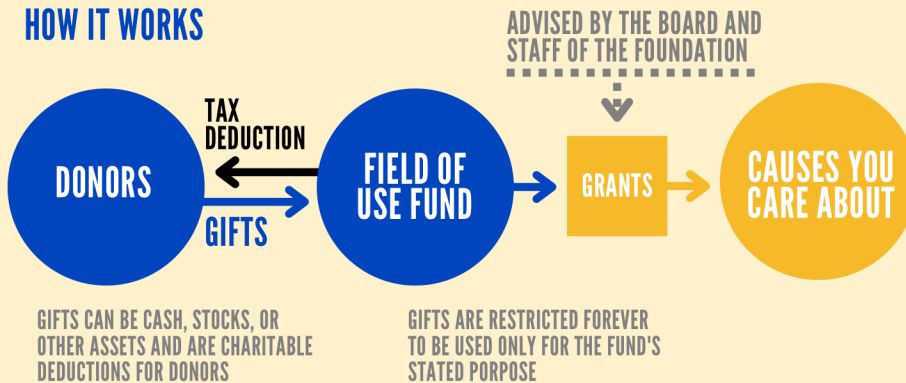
HOW IT WORKS

ADVISED BY THE BOARD AND STAFF OF THE FOUNDATION

TAX DEDUCTION

DONORS

GIFTS

FIELD OF USE FUND

GRANTS

CAUSES YOU CARE ABOUT

GIFTS CAN BE CASH, STOCKS, OR OTHER ASSETS AND ARE CHARITABLE DEDUCTIONS FOR DONORS

GIFTS ARE RESTRICTED FOREVER TO BE USED ONLY FOR THE FUND'S STATED PORPOSE